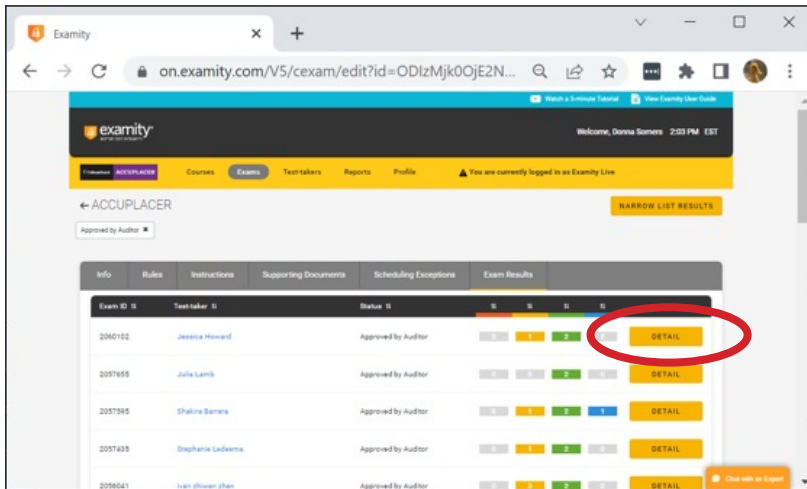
Examity

on.examity.com/V5/cexam/edit?id=ODIzMjk0OjE2N...

Watch a 3-minute Tutorial

View Examity User Guide

examity

Welcome, Donna Somers 2:03 PM EST

ACCUPLACER

Courses

Exams

Test-takers

Reports

Profile

You are currently logged in as Examity Live

← ACCUPLACER

NARROW LIST RESULTS

Approved by Auditor ✖

Info

Rules

Instructions

Supporting Documents

Scheduling Exceptions

Exam Results

| Exam ID | Test-taker | Status | | | | | |
|---|---|---|---|---|---|---|---|
| 2060102 | Jessica Howard | Approved by Auditor | 0 | 1 | 2 | 0 | DETAIL |
| 2057655 | Julia Lamb | Approved by Auditor | 0 | 0 | 2 | 0 | DETAIL |
| 2057595 | Shakira Barrera | Approved by Auditor | 0 | 1 | 2 | 1 | DETAIL |
| 2057635 | Stephanie Ledesma | Approved by Auditor | 0 | 1 | 2 | 0 | DETAIL |
| 2056041 | Ivan shiwen zhen | Approved by Auditor | 0 | 2 | 2 | 0 | DETAIL |

Chat with an Expert